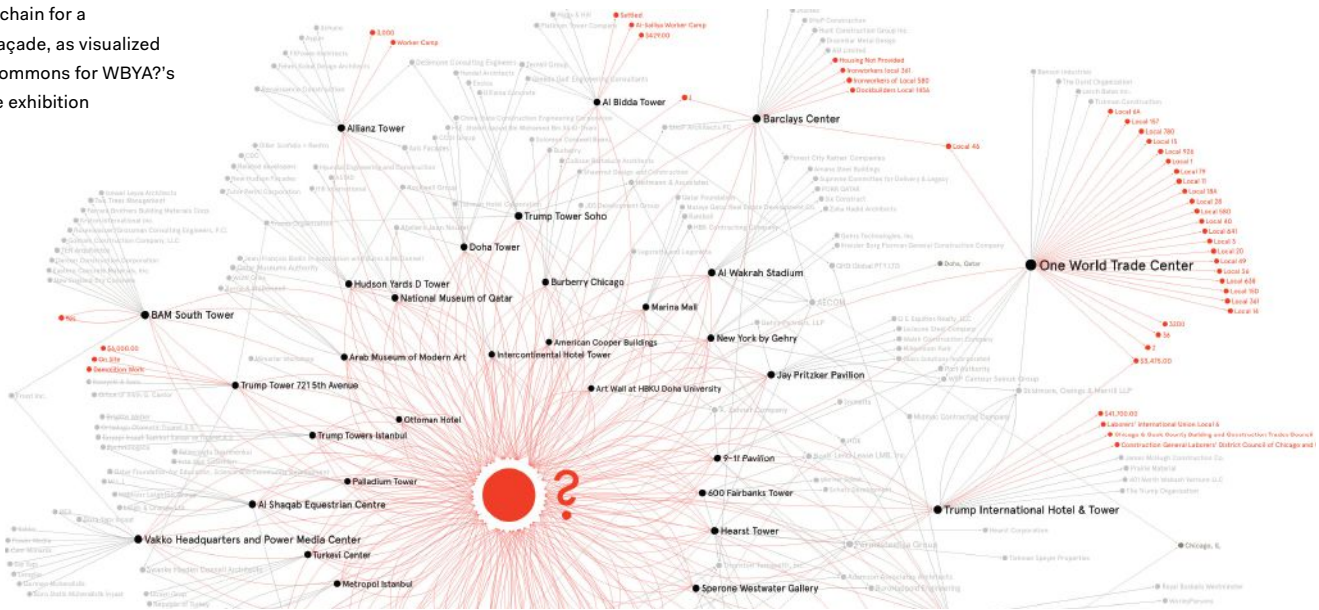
chain for a
açade, as visualized
ommons for WBYA?'s
e exhibition

Allianz Tower
Al Bidda Tower
Barclays Center
Trump Tower Soho
Doha Tower
One World Trade Center
Hudson Yards D Tower
National Museum of Qatar
Burberry Chicago
Al Wakrah Stadium
BAM South Tower
Marina Mall
American Cooper Buildings
New York by Gehry
Arab Museum of Modern Art
Intercontinental Hotel Tower
Trump Tower 721 5th Avenue
Art Wall at HBKU Doha University
Jay Pritzker Pavilion
Ottoman Hotel
Trump Towers Istanbul
9-11 Pavilion
Palladium Tower
600 Fairbanks Tower
Al Shaqab Equestrian Centre
Trump International Hotel & Tower
Hearst Tower
Vakko Headquarters and Power Media Center
Turkcell Center
Metropol Istanbul
Sperone Westwater Gallery
AECOM
Doha, Qatar
Chicago, IL
3,000
Worker Camp
Settled
Al-Sailiya Worker Camp
$429.00
Housing Not Provided
Ironworkers Local 361
Ironworkers of Local 580
Dockbuilders Local 1456
Local 46
Local 6A
Local 157
Local 780
Local 15
Local 926
Local 1
Local 79
Local 11
Local 18A
Local 28
Local 580
Local 40
Local 641
Local 3
Local 20
Local 49
Local 36
Local 638
Local 110
Local 361
Local 14
3200
36
2
$3,475.00
$41,700.00
Laborers' International Union Local 6
Chicago & Cook County Building and Construction Trades Council
Construction General Laborers' District Council of Chicago and
$4,050.00
On Site
Demolition Work
Yes